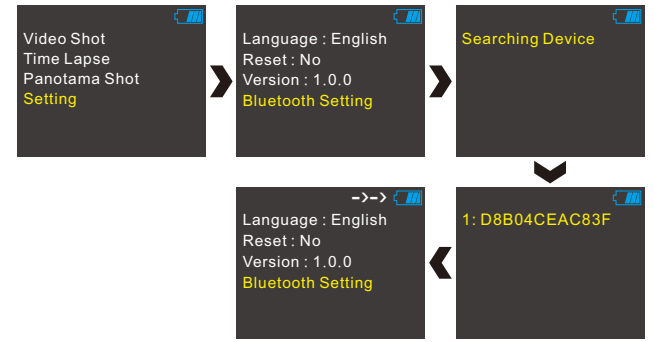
Video Shot
Time Lapse
Panotama Shot
Setting

Language : English
Reset : No
Version : 1.0.0
Bluetooth Setting

Searching Device

1: D8B04CEAC83F

->->

Language : English
Reset : No
Version : 1.0.0
Bluetooth Setting